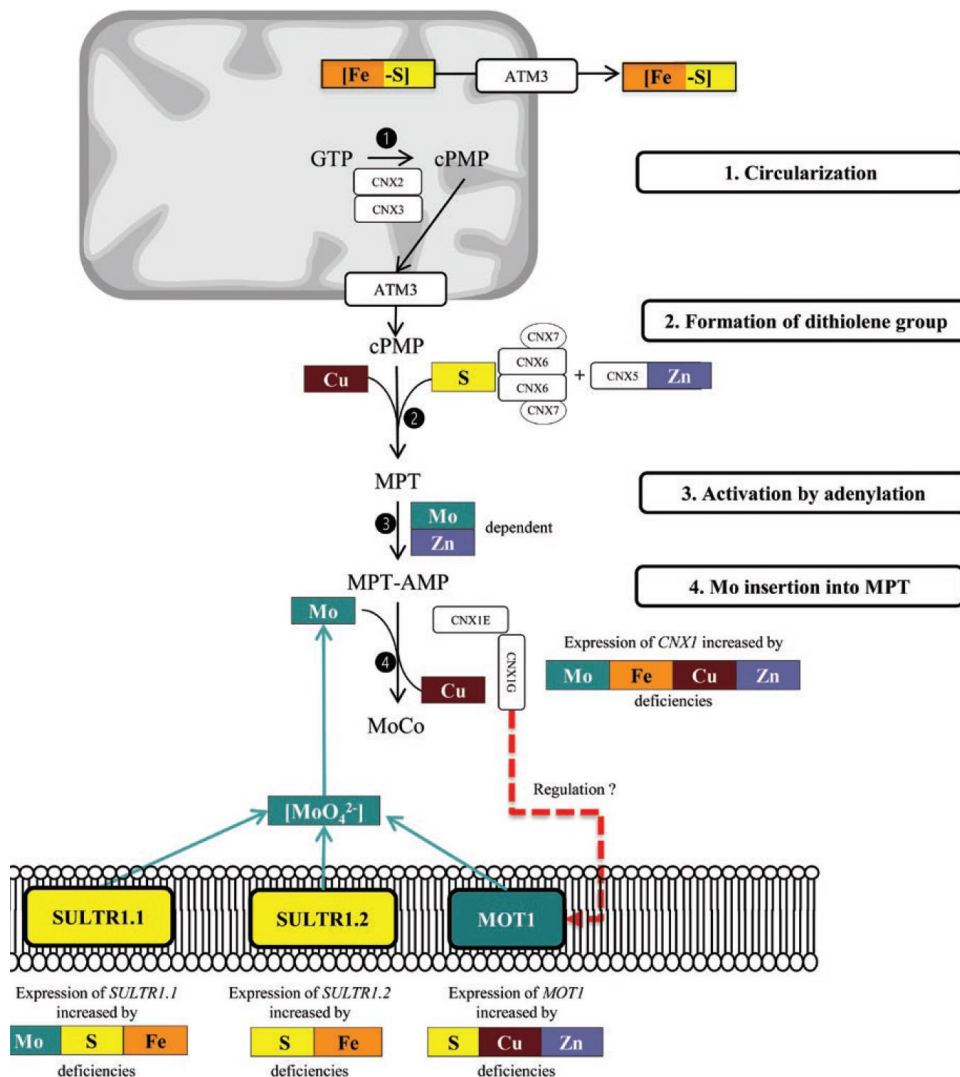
[Fe -S]

ATM3

[Fe -S]

❶

GTP

cPMP

CNX2

CNX3

1. Circularization

ATM3

2. Formation of dithiolene group

cPMP

CNX7

CNX6

CNX6

CNX7

Cu

S

+

CNX5

Zn

❷

MPT

3. Activation by adenylation

❸

Mo

Zn

dependent

MPT-AMP

4. Mo insertion into MPT

Mo

CNX1E

CNX1G

❹

Cu

MoCo

Expression of *CNX1* increased by

| Mo | Fe | Cu | Zn |
|---|---|---|---|

deficiencies

Regulation ?

[$MoO_4^{2-}$]

SULTR1.1

SULTR1.2

MOT1

Expression of *SULTR1.1* increased by

| Mo | S | Fe |
|---|---|---|

deficiencies

Expression of *SULTR1.2* increased by

| S | Fe |
|---|---|

deficiencies

Expression of *MOT1* increased by

| S | Cu | Zn |
|---|---|---|

deficiencies